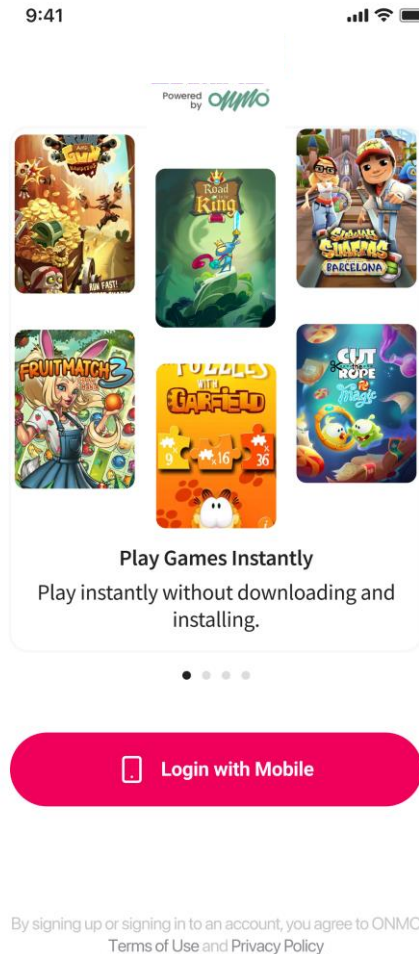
9:41

Powered by OMMO

Road King

Subway Surfers BARCELONA

FRUIT MATCH 3

PUZZLES WITH GARFIELD

9 16 36

CUT THE ROPE Magic

RUN FAST!

Play Games Instantly

Play instantly without downloading and installing.

Login with Mobile

By signing up or signing in to an account, you agree to ONMO Terms of Use and Privacy Policy